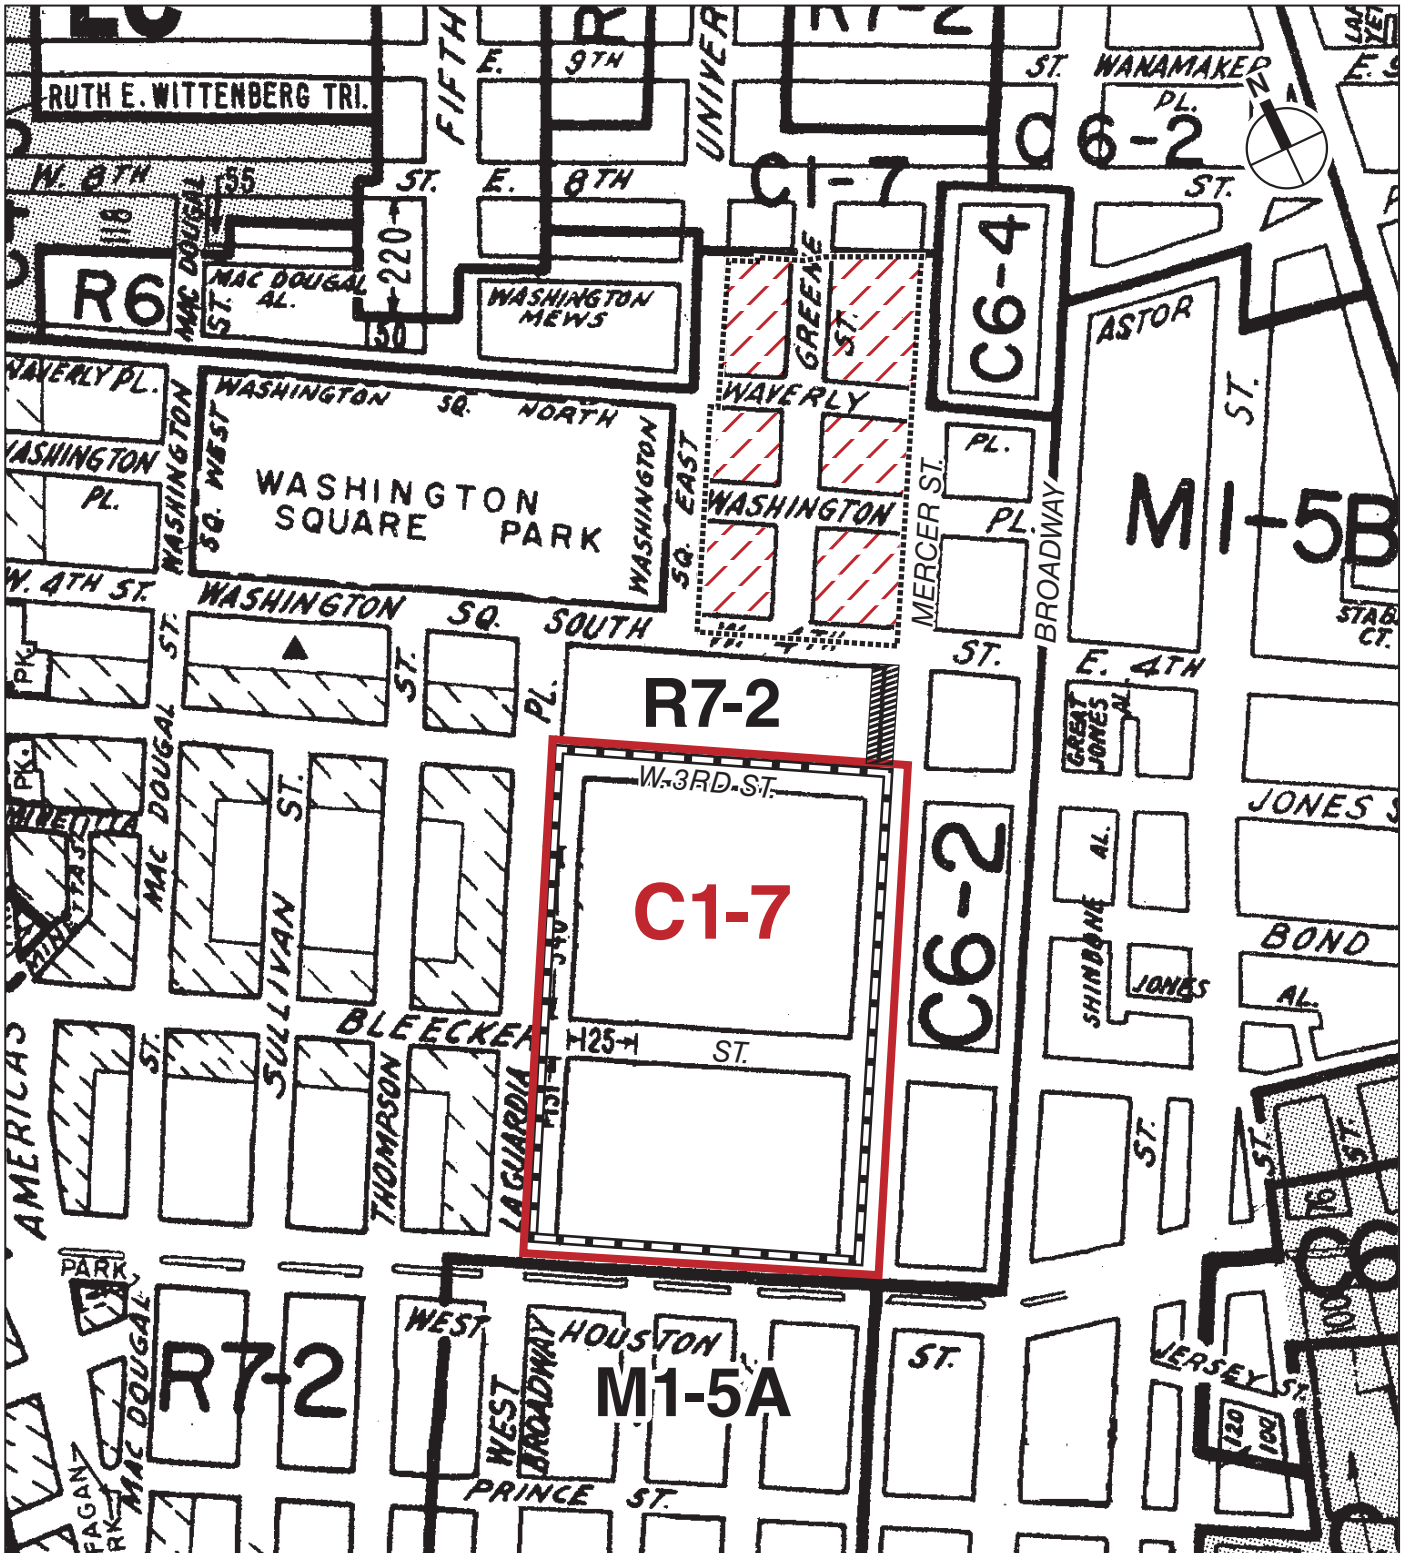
RUTH E. WITTENBERG TRI.
FIFTH
E. 9TH
UNIVER
R7-2
ST. WANAMAKER PL.
C6-2
ST.
W. 8TH
55
118
MAC DOUGAL
ST. E. 8TH
C1-7
220
R6
MAC DOUGAL AL.
WASHINGTON MEWS
GREENE ST.
C6-4
50
ASTOR
WAVERLY PL.
WASHINGTON SQ. NORTH
WAVERLY
PL.
WASHINGTON PL.
WASHINGTON SQ. WEST
WASHINGTON SQUARE PARK
WASHINGTON SQ. EAST
WASHINGTON
MERCER ST.
PL.
BROADWAY
ST.
M1-5B
W. 4TH ST.
WASHINGTON SQ. SOUTH
W. 4TH
STABLE CT.
PK.
MAC DOUGAL ST.
ST.
PL.
R7-2
ST.
E. 4TH
GREAT JONES AL.
PK.
W-3RD-ST.
JONES
MINETTA
SULLIVAN ST.
C1-7
340
C6-2
AL.
BOND
SHINBONE
JONES
AL.
AMERICAS
ST.
BLEECKER
125
ST.
THOMPSON
LAGUARDIA
ST.
ST.
ST.
PARK
WEST
HOUSTON
ST.
R7-2
WEST BROADWAY
M1-5A
JERSEY ST.
MAC DOUGAL
FAGAN PARK
PRINCE ST.
100
120
100